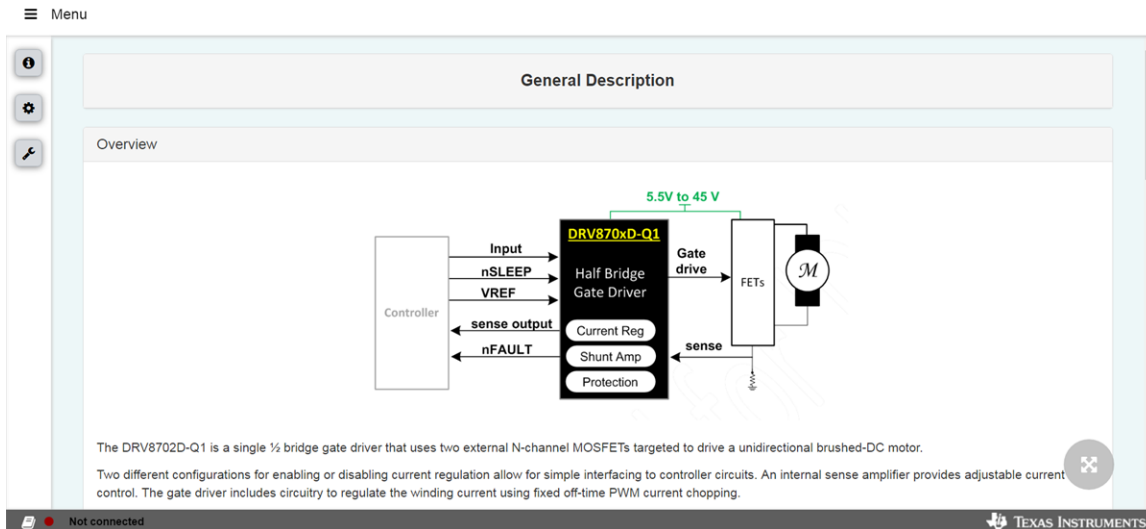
≡ Menu

General Description

Overview

5.5V to 45 V

DRV870xD-Q1

Half Bridge Gate Driver

Controller

Input

nSLEEP

VREF

sense output

nFAULT

Gate drive

FETs

$\mathcal{M}$

Current Reg

Shunt Amp

Protection

sense

The DRV8702D-Q1 is a single ½ bridge gate driver that uses two external N-channel MOSFETs targeted to drive a unidirectional brushed-DC motor.

Two different configurations for enabling or disabling current regulation allow for simple interfacing to controller circuits. An internal sense amplifier provides adjustable current control. The gate driver includes circuitry to regulate the winding current using fixed off-time PWM current chopping.

Not connected

Texas Instruments